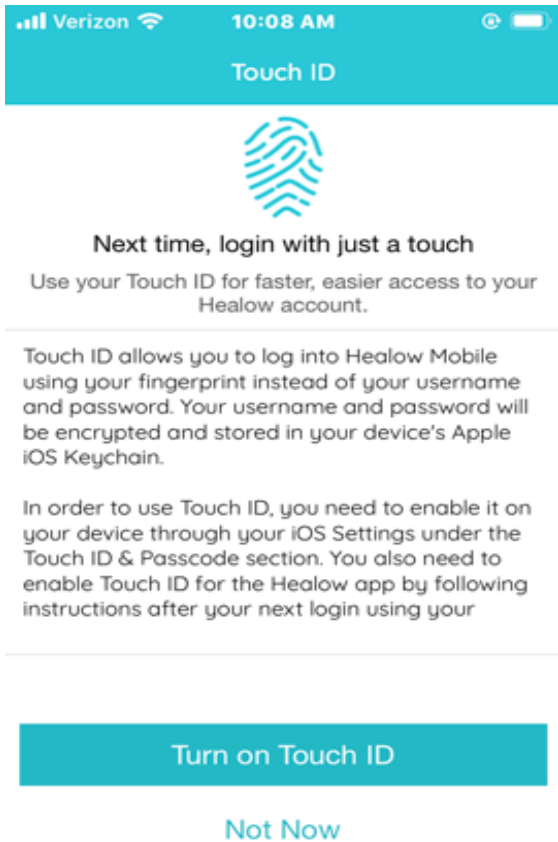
Verizon 10:08 AM

Touch ID

Next time, login with just a touch

Use your Touch ID for faster, easier access to your Healow account.

Touch ID allows you to log into Healow Mobile using your fingerprint instead of your username and password. Your username and password will be encrypted and stored in your device's Apple iOS Keychain.

In order to use Touch ID, you need to enable it on your device through your iOS Settings under the Touch ID & Passcode section. You also need to enable Touch ID for the Healow app by following instructions after your next login using your

Turn on Touch ID

Not Now